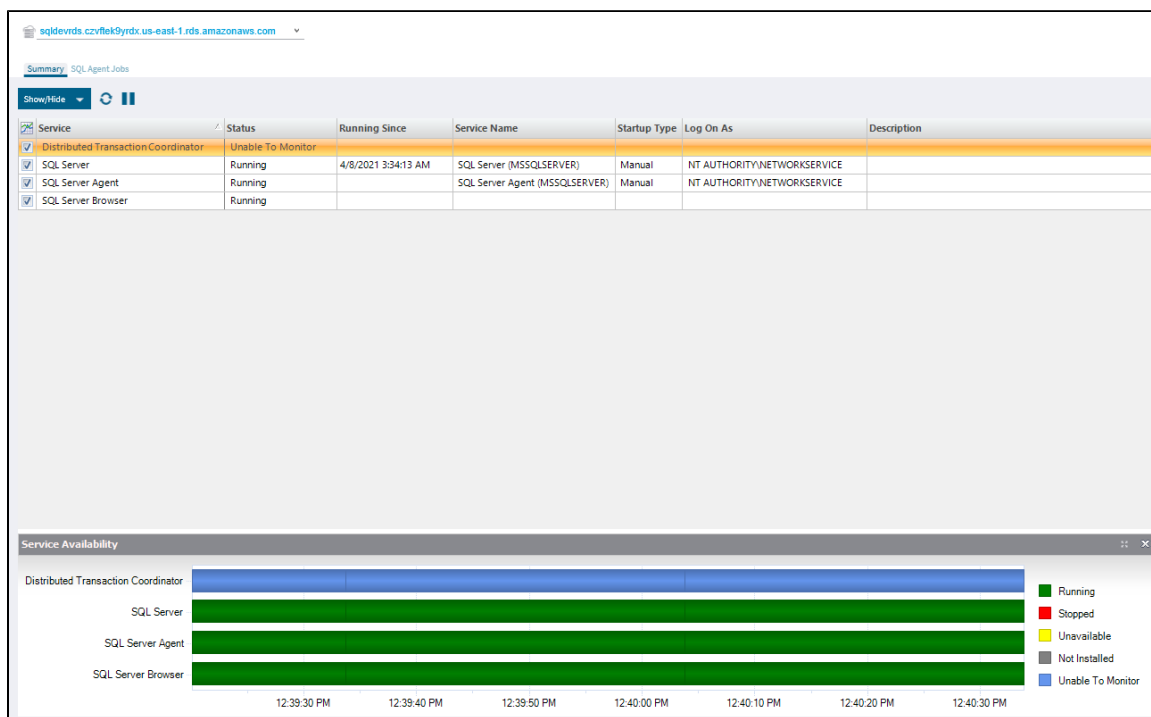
sqldevrds.czvflek9yrdx.us-east-1.rds.amazonaws.com

Summary SQL Agent Jobs

Show/Hide

| Service | Status | Running Since | Service Name | Startup Type | Log On As | Description |
|---|---|---|---|---|---|---|
| Distributed Transaction Coordinator | Unable To Monitor | | | | | |
| SQL Server | Running | 4/8/2021 3:34:13 AM | SQL Server (MSSQLSERVER) | Manual | NT AUTHORITY\NETWORKSERVICE | |
| SQL Server Agent | Running | | SQL Server Agent (MSSQLSERVER) | Manual | NT AUTHORITY\NETWORKSERVICE | |
| SQL Server Browser | Running | | | | | |

Service Availability

Distributed Transaction Coordinator
SQL Server
SQL Server Agent
SQL Server Browser

12:39:30 PM 12:39:40 PM 12:39:50 PM 12:40:00 PM 12:40:10 PM 12:40:20 PM 12:40:30 PM

Running
Stopped
Unavailable
Not Installed
Unable To Monitor